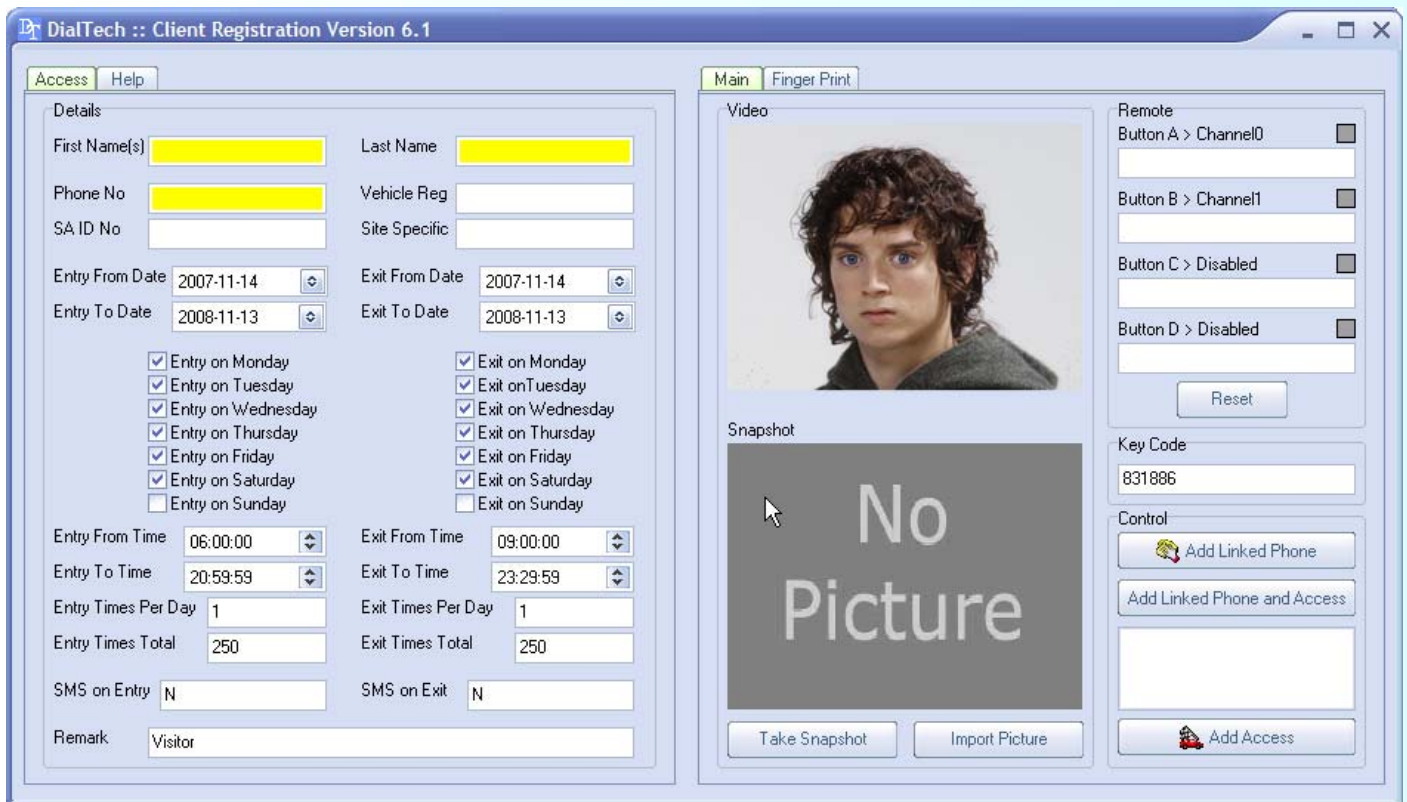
DialTech :: Client Registration Version 6.1

Access | Help

Details

First Name(s)
Last Name
Phone No
Vehicle Reg
SA ID No
Site Specific
Entry From Date 2007-11-14
Exit From Date 2007-11-14
Entry To Date 2008-11-13
Exit To Date 2008-11-13

Entry on Monday
Entry on Tuesday
Entry on Wednesday
Entry on Thursday
Entry on Friday
Entry on Saturday
Entry on Sunday

Exit on Monday
Exit onTuesday
Exit on Wednesday
Exit on Thursday
Exit on Friday
Exit on Saturday
Exit on Sunday

Entry From Time 06:00:00
Exit From Time 09:00:00
Entry To Time 20:59:59
Exit To Time 23:29:59
Entry Times Per Day 1
Exit Times Per Day 1
Entry Times Total 250
Exit Times Total 250
SMS on Entry N
SMS on Exit N
Remark Visitor

Main | Finger Print

Video

Snapshot

No Picture

Take Snapshot
Import Picture

Remote
Button A > Channel0
Button B > Channel1
Button C > Disabled
Button D > Disabled
Reset

Key Code
831886

Control
Add Linked Phone
Add Linked Phone and Access
Add Access